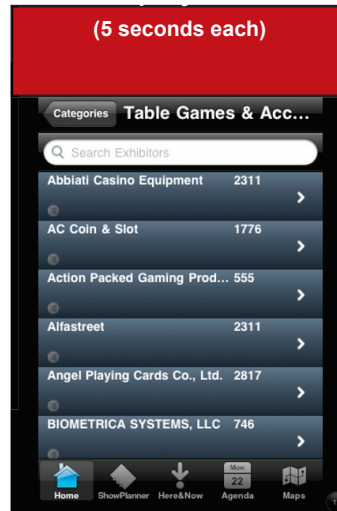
(5 seconds each)

Categories Table Games & Acc...

Search Exhibitors

Abbiati Casino Equipment 2311

AC Coin & Slot 1776

Action Packed Gaming Prod... 555

Alfastreet 2311

Angel Playing Cards Co., Ltd. 2817

BIOMETRICA SYSTEMS, LLC 746

Home ShowPlanner Here&Now Mon 22 Agenda Maps